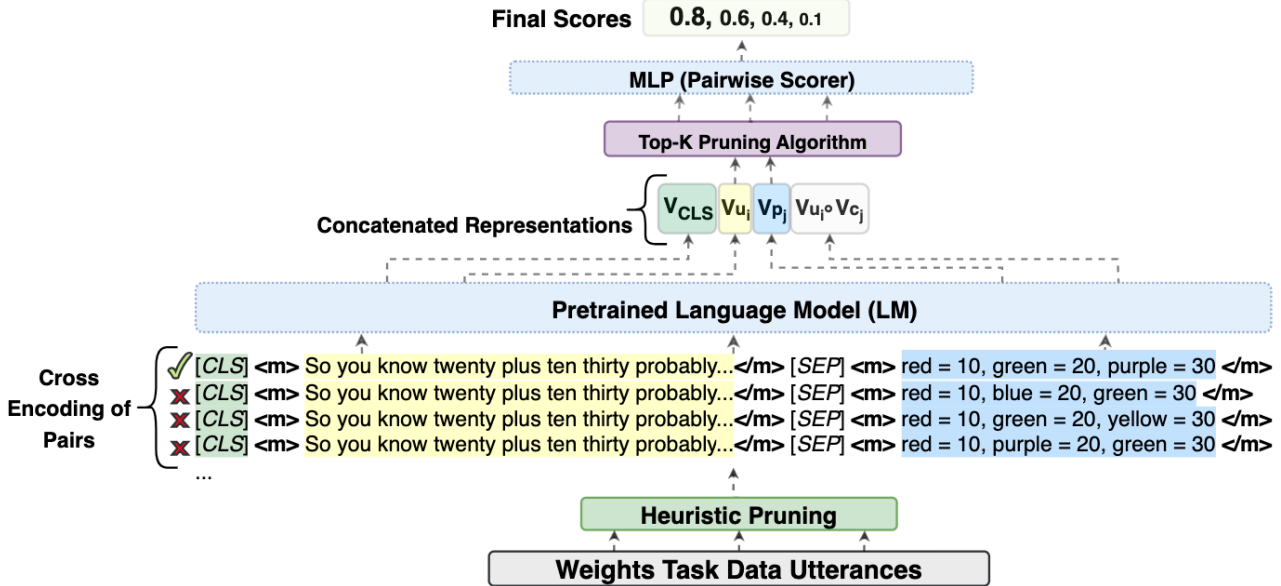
Final Scores 0.8, 0.6, 0.4, 0.1

MLP (Pairwise Scorer)

Top-K Pruning Algorithm

Concatenated Representations $V_{CLS}$ $V_{u_i}$ $V_{p_j}$ $V_{u_i} \circ V_{c_j}$

Pretrained Language Model (LM)

Cross Encoding of Pairs

[CLS] <m> So you know twenty plus ten thirty probably...</m> [SEP] <m> red = 10, green = 20, purple = 30 </m>
[CLS] <m> So you know twenty plus ten thirty probably...</m> [SEP] <m> red = 10, blue = 20, green = 30 </m>
[CLS] <m> So you know twenty plus ten thirty probably...</m> [SEP] <m> red = 10, green = 20, yellow = 30 </m>
[CLS] <m> So you know twenty plus ten thirty probably...</m> [SEP] <m> red = 10, purple = 20, green = 30 </m>
...

Heuristic Pruning

Weights Task Data Utterances